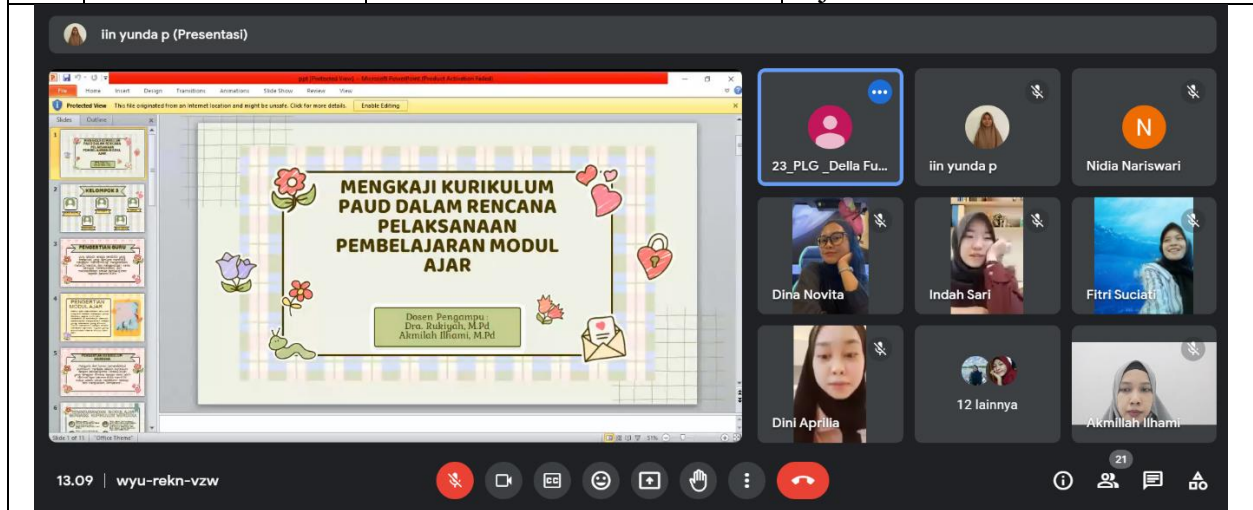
iin yunda p (Presentasi)

ppt [Protected View] - Microsoft PowerPoint (Product Activation Failed)

File Home Insert Design Transitions Animations Slide Show Review View

Protected View This file originated from an Internet location and might be unsafe. Click for more details. Enable Editing

Slides Outline

KELOMPOK 3

PENGERTIAN GURU

PENGERTIAN MODUL AJAR

MENGKAJI KURIKULUM PAUD DALAM RENCANA PELAKSANAAN PEMBELAJARAN MODUL AJAR

Dosen Pengampu :
Dra. Rukiyah, M.Pd
Akmilah Ilhami, M.Pd

Slide 1 of 11 "Office Theme"

23_PLG _Della Fu...

iin yunda p

N
Nidia Nariswari

Dina Novita

Indah Sari

Fitri Suciati

Dini Aprilia

12 lainnya

Akmillah Ilhami

13.09 | wyu-rekn-vzw

21